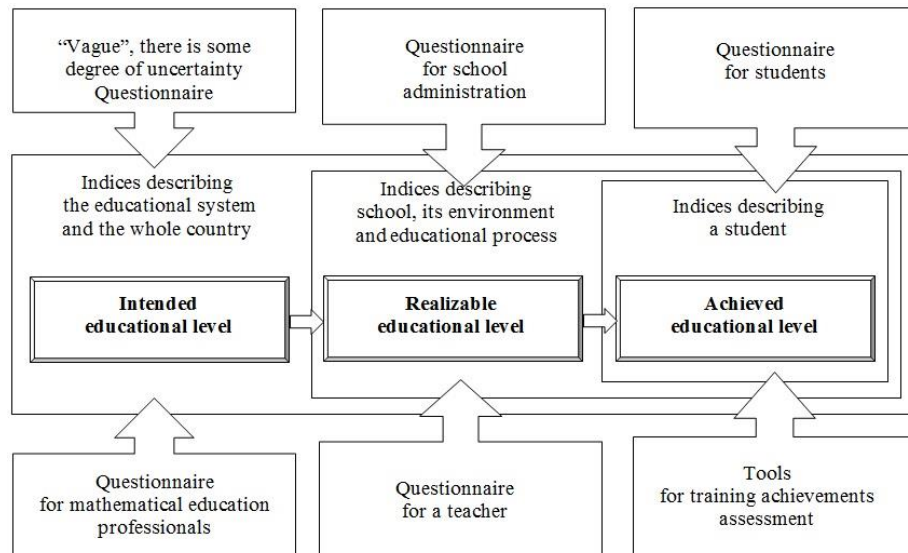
"Vague", there is some degree of uncertainty Questionnaire

Questionnaire for school administration

Questionnaire for students

Indices describing the educational system and the whole country

Indices describing school, its environment and educational process

Indices describing a student

**Intended educational level**

**Realizable educational level**

**Achieved educational level**

Questionnaire for mathematical education professionals

Questionnaire for a teacher

Tools for training achievements assessment